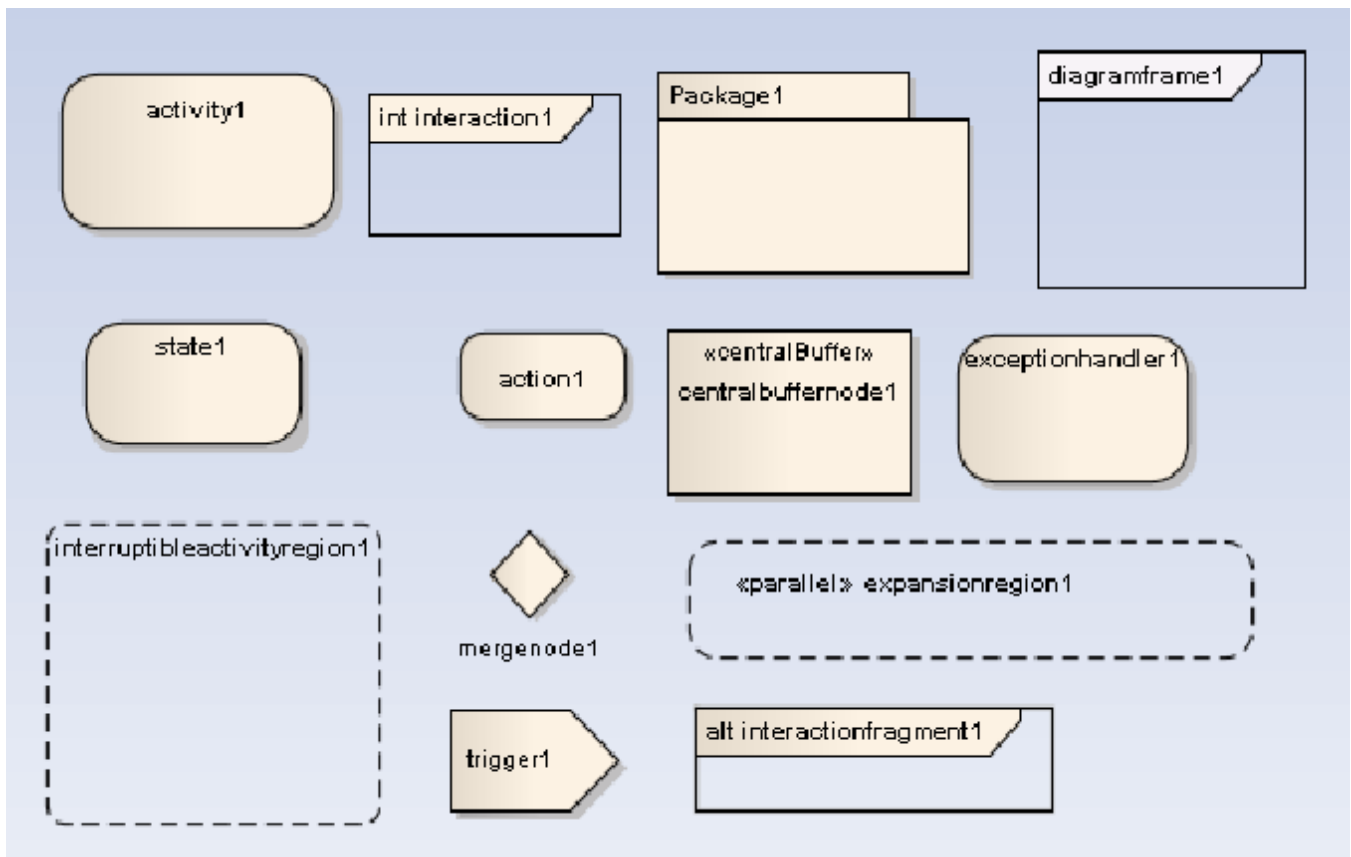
activity1

int interaction1

Package1

diagramframe1

state1

action1

«centralBuffer»
centralbuffernode1

exceptionhandler1

interruptibleactivityregion1

mergenode1

«parallel» expansionregion1

trigger1

alt interactionfragment1